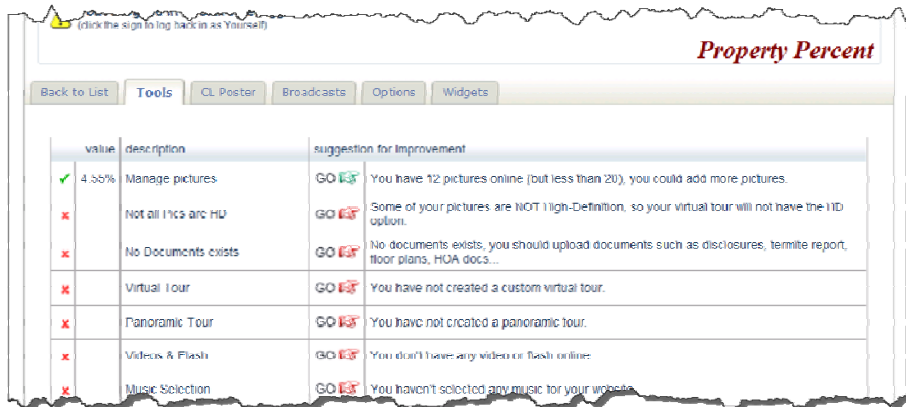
(click the sign to log back in as Yourself)

Property Percent

Back to List | Tools | CL Poster | Broadcasts | Options | Widgets

| | value | description | suggestion for improvement | |
|---|---|---|---|---|
| ✔ | 4.55% | Manage pictures | GO | You have 12 pictures online (but less than 20), you could add more pictures. |
| ✖ | | Not all Pics are HD | GO | Some of your pictures are NOT High-Definition, so your virtual tour will not have the HD option. |
| ✖ | | No Documents exists | GO | No documents exists, you should upload documents such as disclosures, termite report, floor plans, HOA docs... |
| ✖ | | Virtual Tour | GO | You have not created a custom virtual tour. |
| ✖ | | Panoramic Tour | GO | You have not created a panoramic tour. |
| ✖ | | Videos & Flash | GO | You don't have any video or flash online |
| ✖ | | Music Selection | GO | You haven't selected any music for your website |